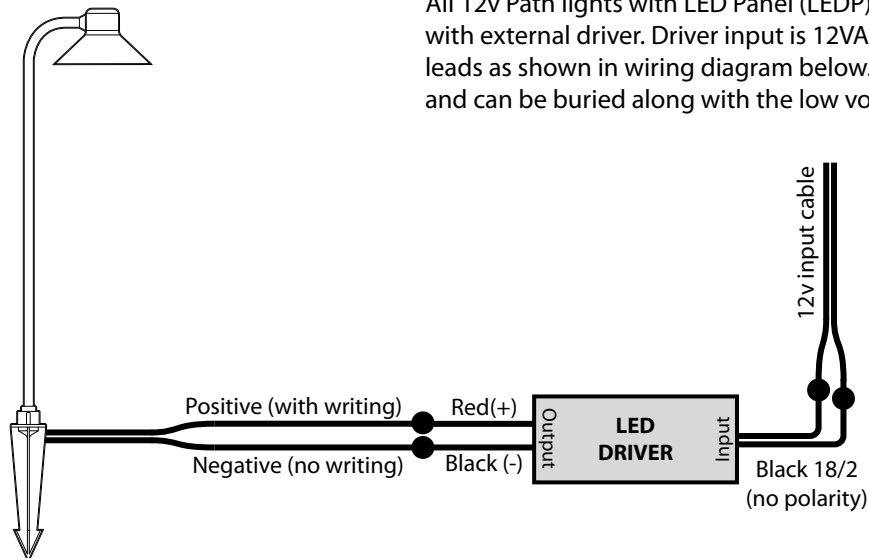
All 12V Path lights with LED Panel (LEDP) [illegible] with external driver. Driver input is 12VA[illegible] leads as shown in wiring diagram below. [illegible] and can be buried along with the low vo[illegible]

12v input cable

Positive (with writing)

Red(+)

Output

LED DRIVER

Input

Negative (no writing)

Black (-)

Black 18/2 (no polarity)